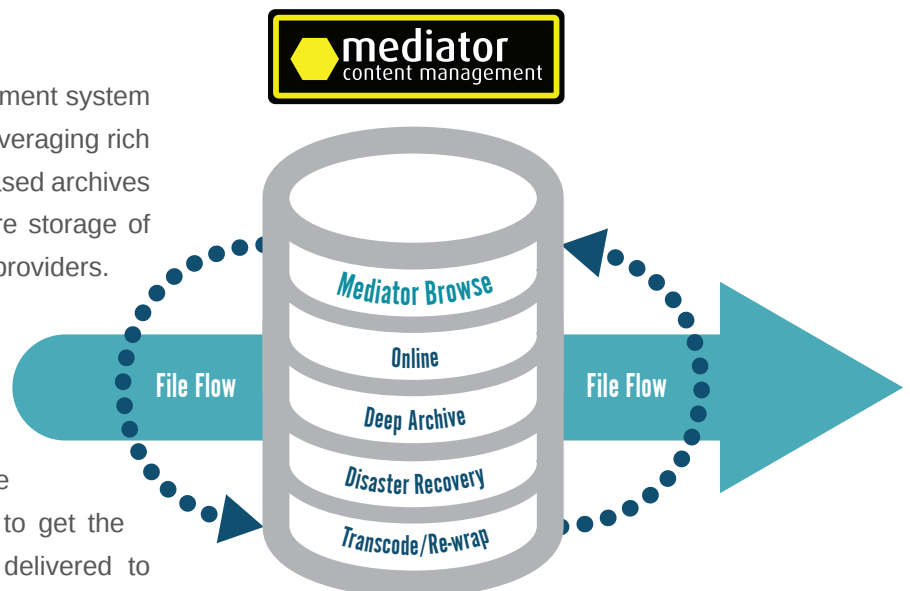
ment system
veraging rich
sed archives
re storage of
providers.

e
to get the
delivered to

mediator
content management

Mediator Browse

Online

Deep Archive

Disaster Recovery

Transcode/Re-wrap

File Flow

File Flow